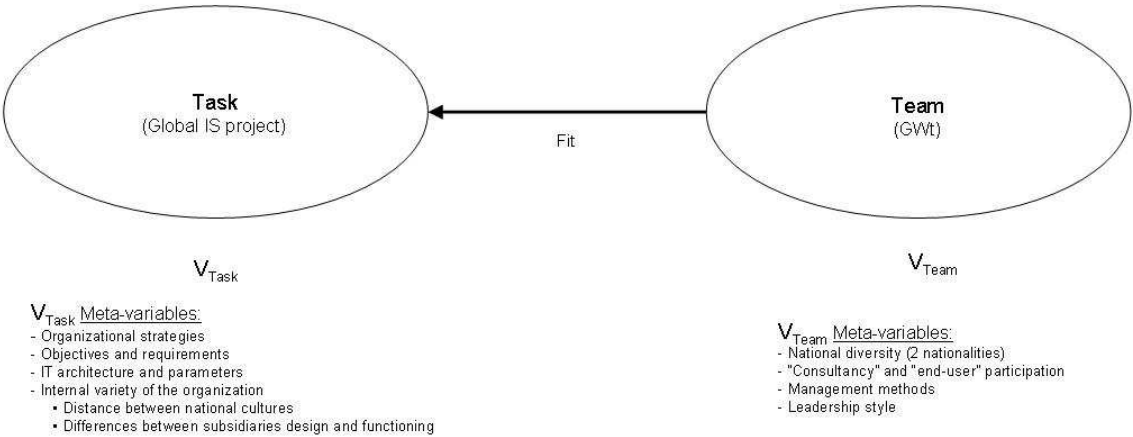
Task
(Global IS project)

Fit

Team
(GWt)

$V_{Task}$

$V_{Team}$

$V_{Task}$ Meta-variables:
- Organizational strategies
- Objectives and requirements
- IT architecture and parameters
- Internal variety of the organization
• Distance between national cultures
• Differences between subsidiaries design and functioning

$V_{Team}$ Meta-variables:
- National diversity (2 nationalities)
- "Consultancy" and "end-user" participation
- Management methods
- Leadership style